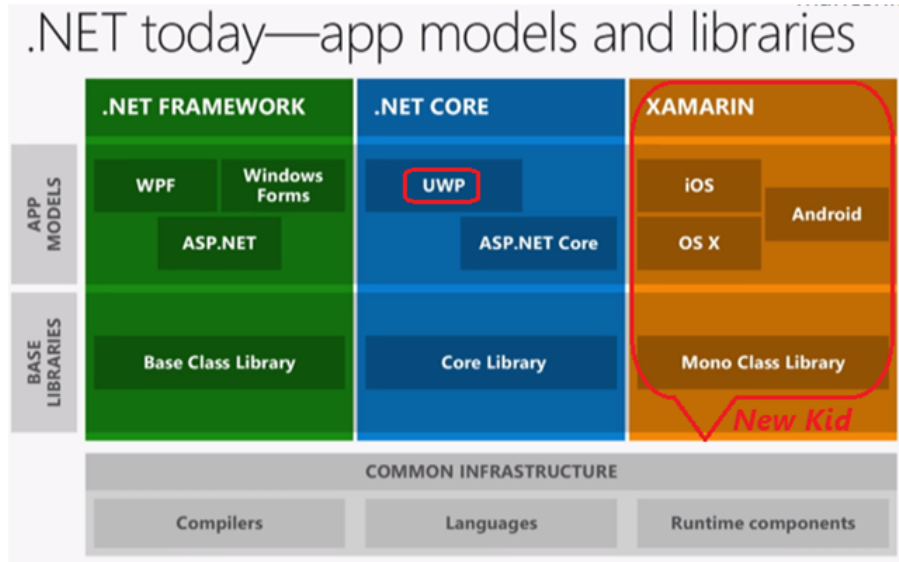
.NET today—app models and libraries

.NET FRAMEWORK

.NET CORE

XAMARIN

APP MODELS

WPF

Windows Forms

ASP.NET

UWP

ASP.NET Core

iOS

OS X

Android

BASE LIBRARIES

Base Class Library

Core Library

Mono Class Library

New Kid

COMMON INFRASTRUCTURE

Compilers

Languages

Runtime components